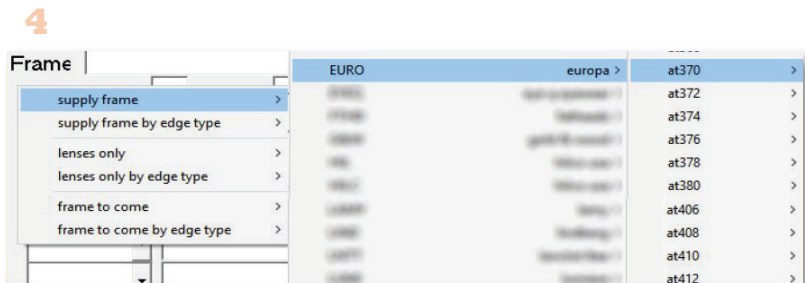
4

Frame

supply frame >
supply frame by edge type >
lenses only >
lenses only by edge type >
frame to come >
frame to come by edge type >

EURO europa >
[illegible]
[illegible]
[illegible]
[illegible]
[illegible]
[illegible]
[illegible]
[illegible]
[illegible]

at370 >
at372 >
at374 >
at376 >
at378 >
at380 >
at406 >
at408 >
at410 >
at412 >